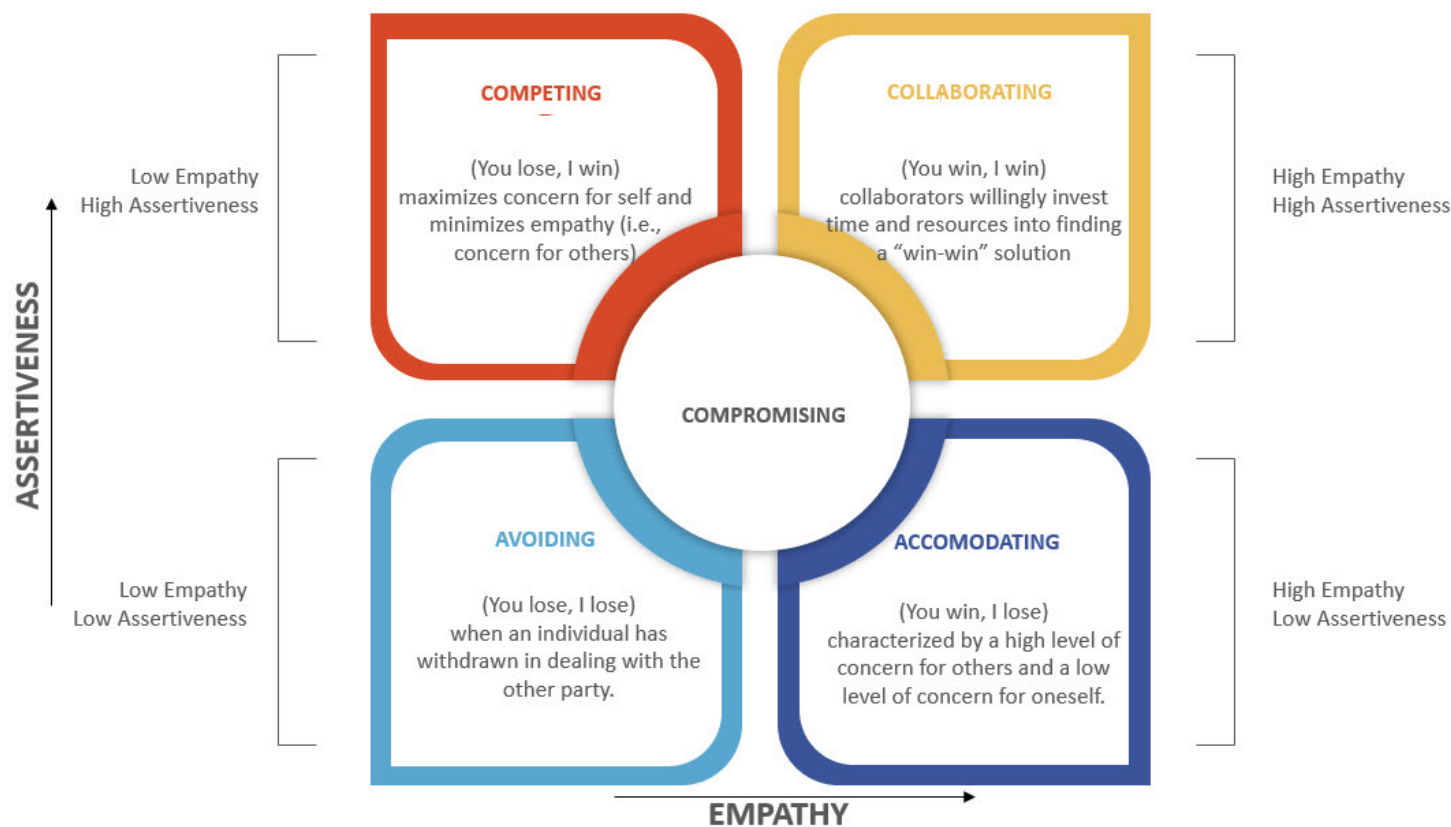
ASSERTIVENESS

Low Empathy
High Assertiveness

COMPETING

(You lose, I win) maximizes concern for self and minimizes empathy (i.e., concern for others)

COLLABORATING

(You win, I win) collaborators willingly invest time and resources into finding a "win-win" solution

High Empathy
High Assertiveness

COMPROMISING

Low Empathy
Low Assertiveness

AVOIDING

(You lose, I lose) when an individual has withdrawn in dealing with the other party.

ACCOMODATING

(You win, I lose) characterized by a high level of concern for others and a low level of concern for oneself.

High Empathy
Low Assertiveness

EMPATHY